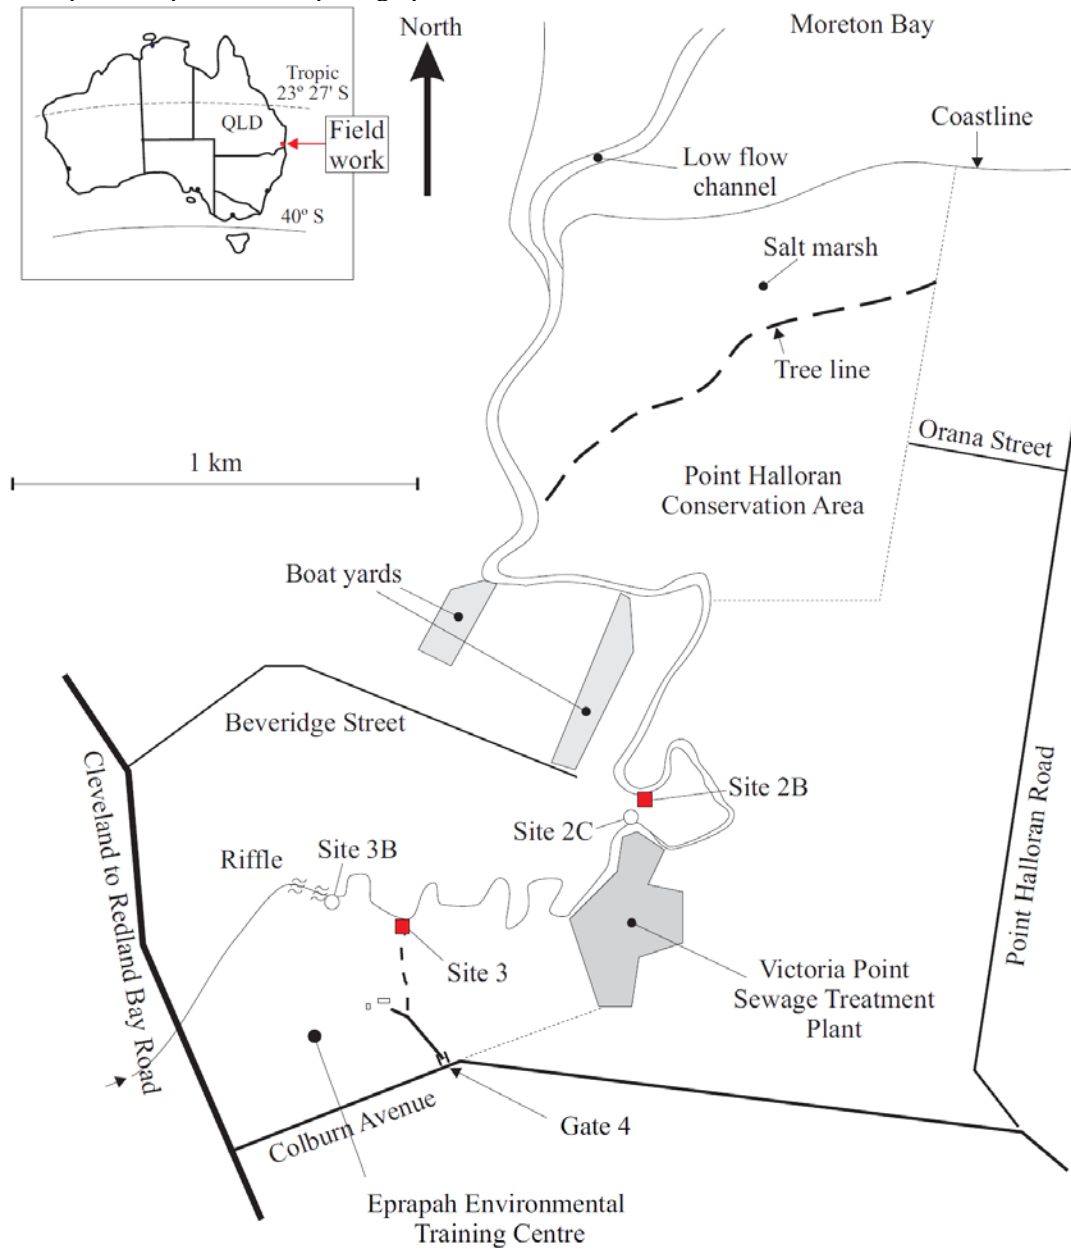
Tropic
23° 27' S
QLD
Field work
40° S

North

Moreton Bay

Coastline

Low flow channel

Salt marsh

Tree line

Orana Street

1 km

Point Halloran Conservation Area

Boat yards

Beveridge Street

Cleveland to Redland Bay Road

Point Halloran Road

Site 2B

Site 2C

Riffle

Site 3B

Site 3

Victoria Point Sewage Treatment Plant

Colburn Avenue

Gate 4

Eprapah Environmental Training Centre